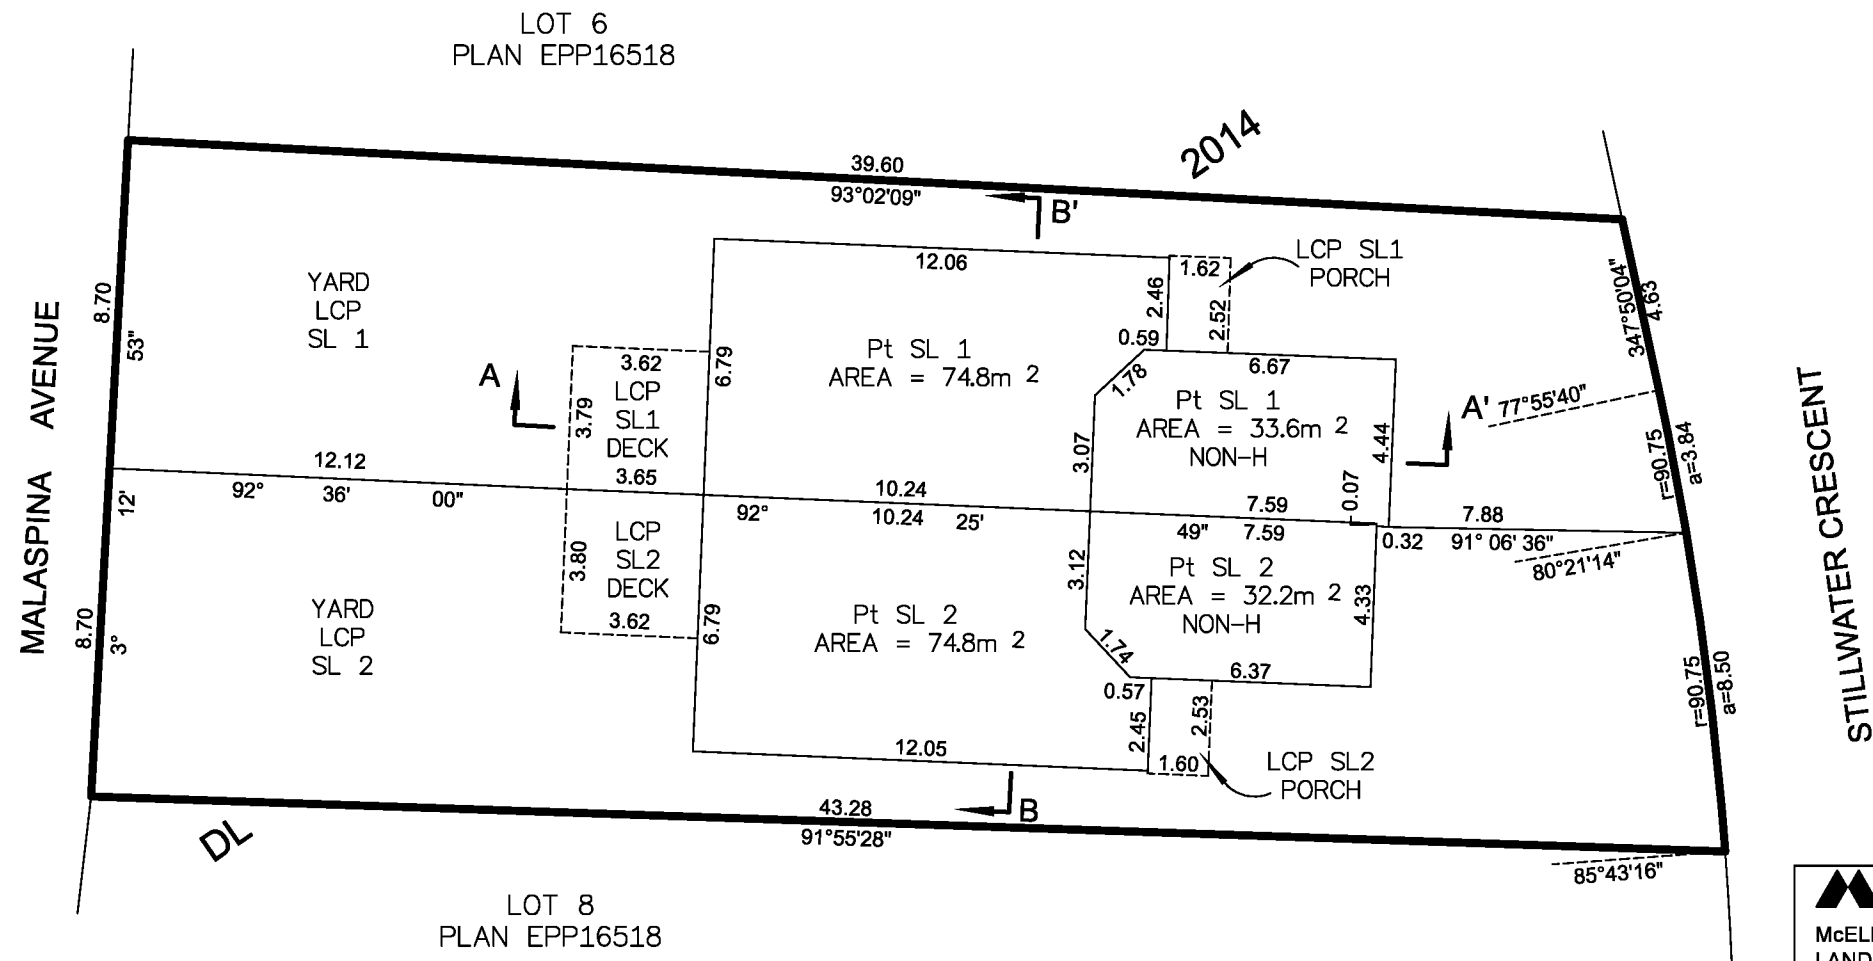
LOT 6
PLAN EPP16518

2014

39.60
93°02'09"
B'

12.06
1.62
LCP SL1
PORCH

YARD
LCP
SL 1

MALASPINA AVENUE

8.70
53"

A

3.62
LCP
SL1
DECK
3.79
6.79

Pt SL 1
AREA = 74.8m $^2$

2.46
2.52
0.59
6.67
1.78

Pt SL 1
AREA = 33.6m $^2$
NON-H

3.07
4.44

A'
77°55'40"

347°50'04"
4.63

r=90.75
a=3.84

STILLWATER CRESCENT

12.12
92° 36' 00"
12'
3.65
10.24
92°
10.24
25'
7.59
49"
7.59
0.07
7.88
0.32
91° 06' 36"
80°21'14"

LCP
SL2
DECK
3.80
3.62
6.79

YARD
LCP
SL 2

8.70
3°

Pt SL 2
AREA = 74.8m $^2$

3.12
Pt SL 2
AREA = 32.2m $^2$
NON-H
4.33
1.74
6.37
0.57
2.45
2.53

r=90.75
a=8.50

12.05
1.60
LCP SL2
PORCH

B
43.28
91°55'28"

DL

85°43'16"

LOT 8
PLAN EPP16518

McEL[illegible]
LAND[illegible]